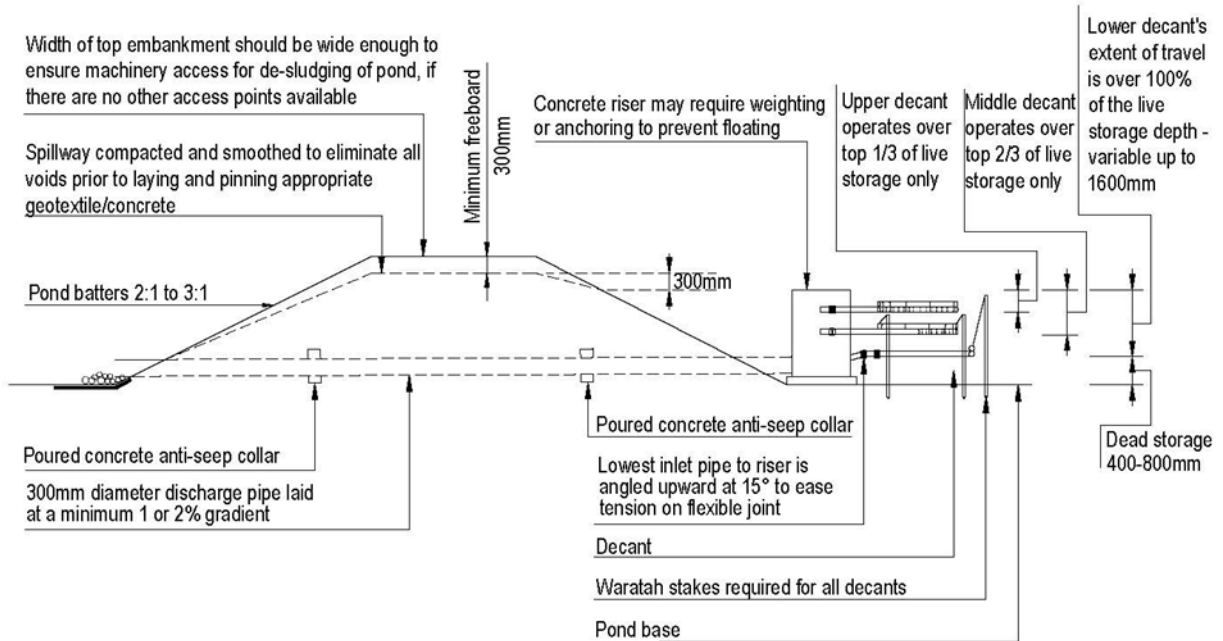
Width of top embankment should be wide enough to ensure machinery access for de-sludging of pond, if there are no other access points available

Minimum freeboard 300mm

Concrete riser may require weighting or anchoring to prevent floating

Upper decant operates over top 1/3 of live storage only

Middle decant operates over top 2/3 of live storage only

Lower decant's extent of travel is over 100% of the live storage depth - variable up to 1600mm

Spillway compacted and smoothed to eliminate all voids prior to laying and pinning appropriate geotextile/concrete

300mm

Pond batters 2:1 to 3:1

Poured concrete anti-seep collar

Dead storage 400-800mm

Poured concrete anti-seep collar

Lowest inlet pipe to riser is angled upward at 15° to ease tension on flexible joint

300mm diameter discharge pipe laid at a minimum 1 or 2% gradient

Decant

Waratah stakes required for all decants

Pond base